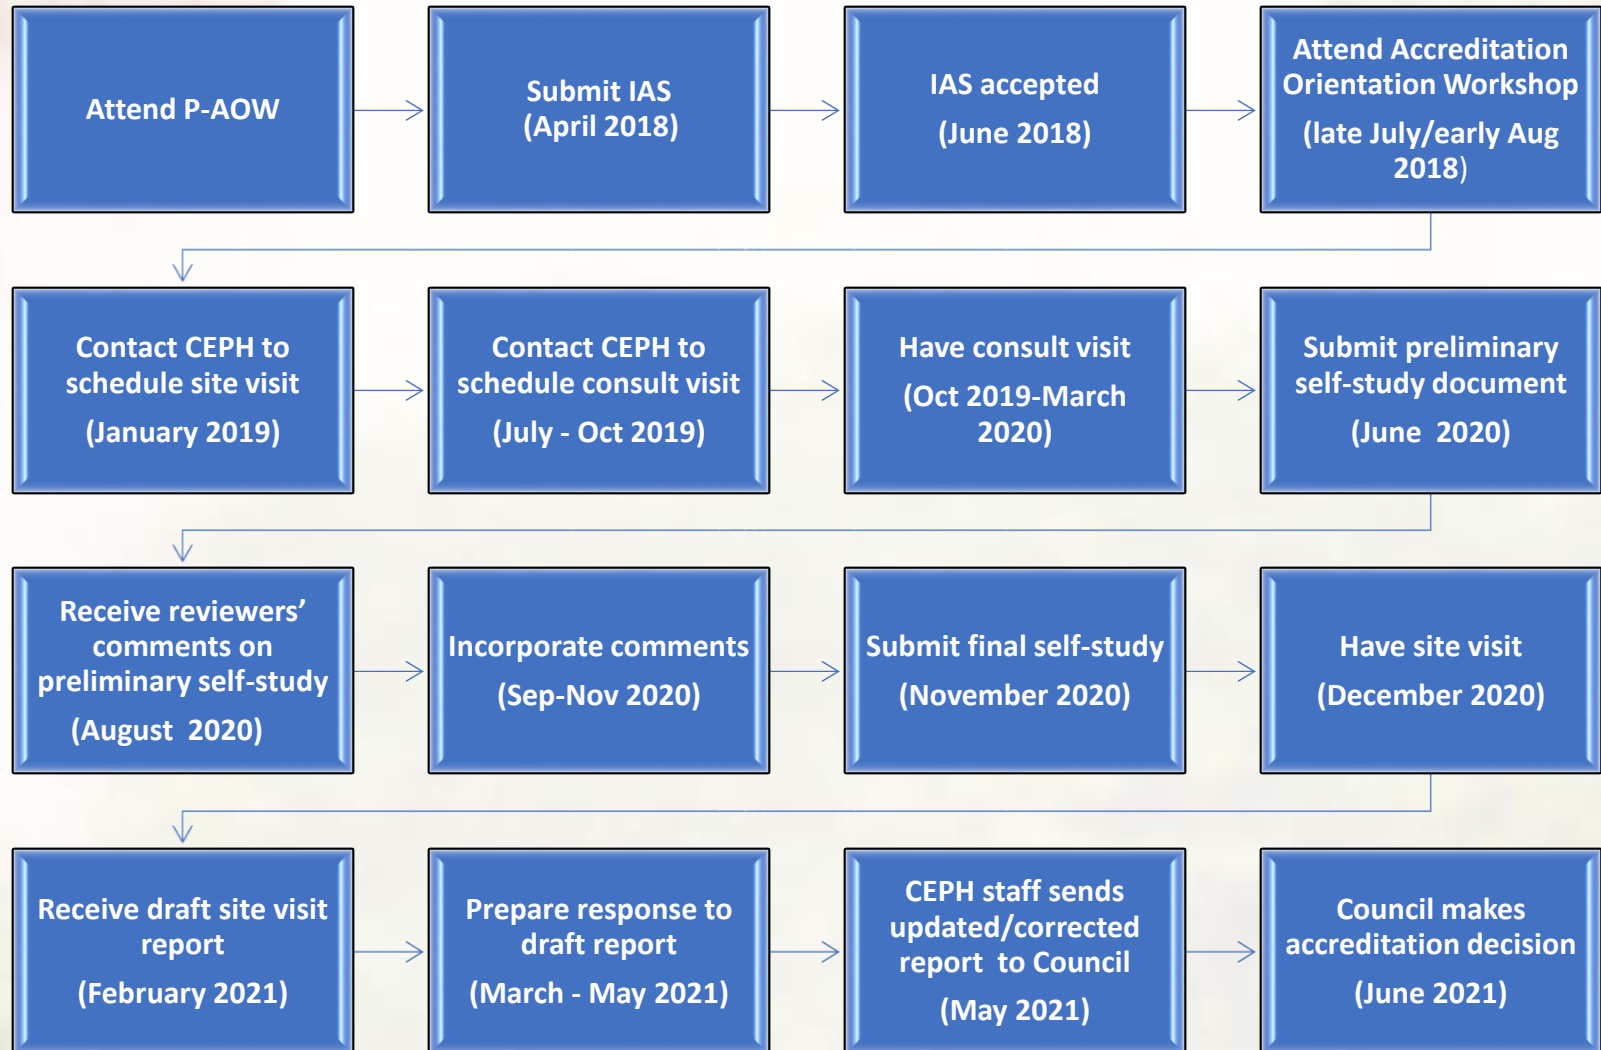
Attend P-AOW

Submit IAS
(April 2018)

IAS accepted
(June 2018)

Attend Accreditation Orientation Workshop
(late July/early Aug 2018)

Contact CEPH to schedule site visit
(January 2019)

Contact CEPH to schedule consult visit
(July - Oct 2019)

Have consult visit
(Oct 2019-March 2020)

Submit preliminary self-study document
(June 2020)

Receive reviewers' comments on preliminary self-study
(August 2020)

Incorporate comments
(Sep-Nov 2020)

Submit final self-study
(November 2020)

Have site visit
(December 2020)

Receive draft site visit report
(February 2021)

Prepare response to draft report
(March - May 2021)

CEPH staff sends updated/corrected report to Council
(May 2021)

Council makes accreditation decision
(June 2021)